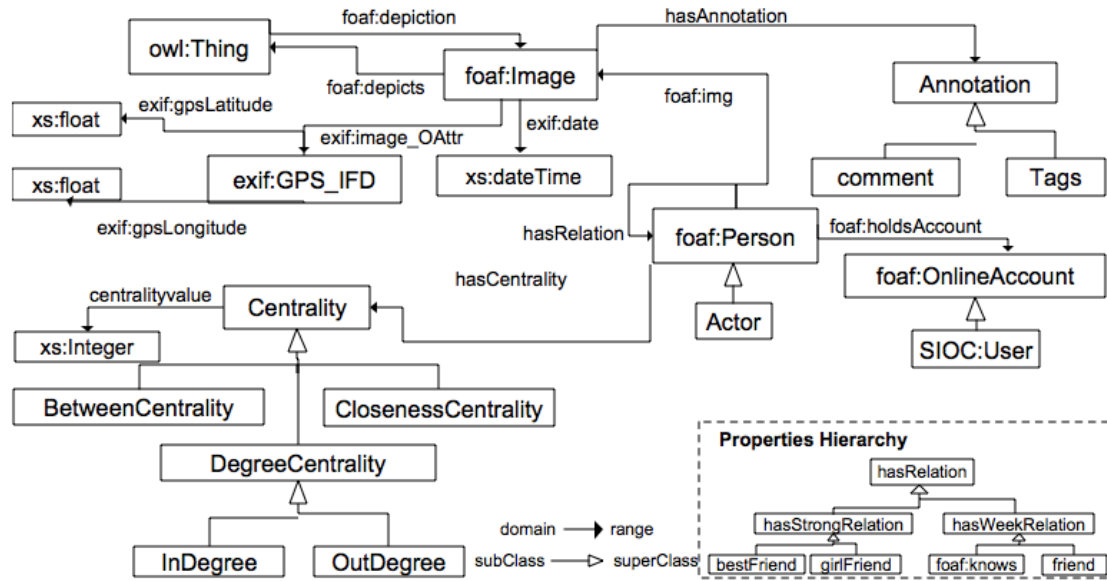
foaf:depiction
hasAnnotation
owl:Thing
foaf:Image
foaf:depicts
Annotation
exif:gpsLatitude
foaf:img
xs:float
exif:image_OAttr
exif:date
comment
Tags
xs:float
exif:GPS_IFD
xs:dateTime
exif:gpsLongitude
hasRelation
foaf:Person
foaf:holdsAccount
foaf:OnlineAccount
hasCentrality
centralityvalue
Centrality
Actor
xs:Integer
SIOC:User
BetweenCentrality
ClosenessCentrality
DegreeCentrality
Properties Hierarchy
hasRelation
hasStrongRelation
hasWeekRelation
domain
range
InDegree
OutDegree
subClass
superClass
bestFriend
girlFriend
foaf:knows
friend